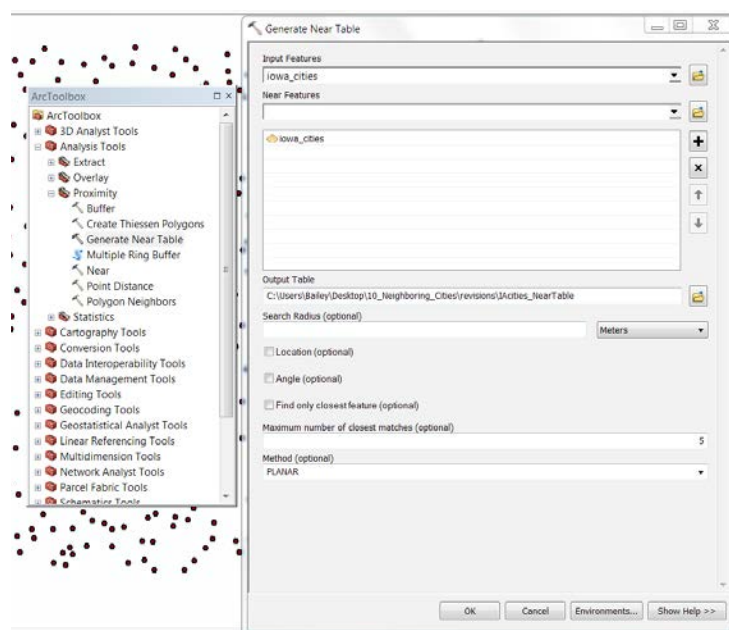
ArcToolbox
ArcToolbox
3D Analyst Tools
Analysis Tools
Extract
Overlay
Proximity
Buffer
Create Thiessen Polygons
Generate Near Table
Multiple Ring Buffer
Near
Point Distance
Polygon Neighbors
Statistics
Cartography Tools
Conversion Tools
Data Interoperability Tools
Data Management Tools
Editing Tools
Geocoding Tools
Geostatistical Analyst Tools
Linear Referencing Tools
Multidimension Tools
Network Analyst Tools
Parcel Fabric Tools
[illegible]

Generate Near Table

Input Features
iowa_cities
Near Features

iowa_cities

Output Table
C:\Users\Bailey\Desktop\10_Neighboring_Cities\revisions\IAcities_NearTable
Search Radius (optional)
Meters
Location (optional)
Angle (optional)
Find only closest feature (optional)
Maximum number of closest matches (optional)
5
Method (optional)
PLANAR

OK
Cancel
Environments...
Show Help >>